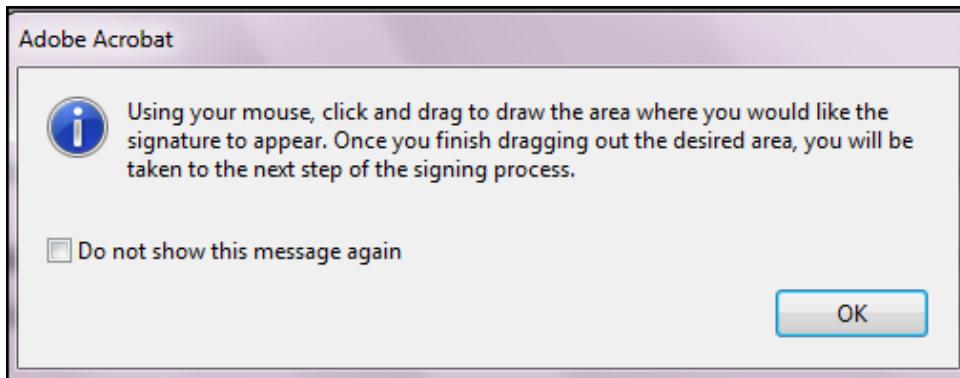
Adobe Acrobat

Using your mouse, click and drag to draw the area where you would like the signature to appear. Once you finish dragging out the desired area, you will be taken to the next step of the signing process.

Do not show this message again

OK